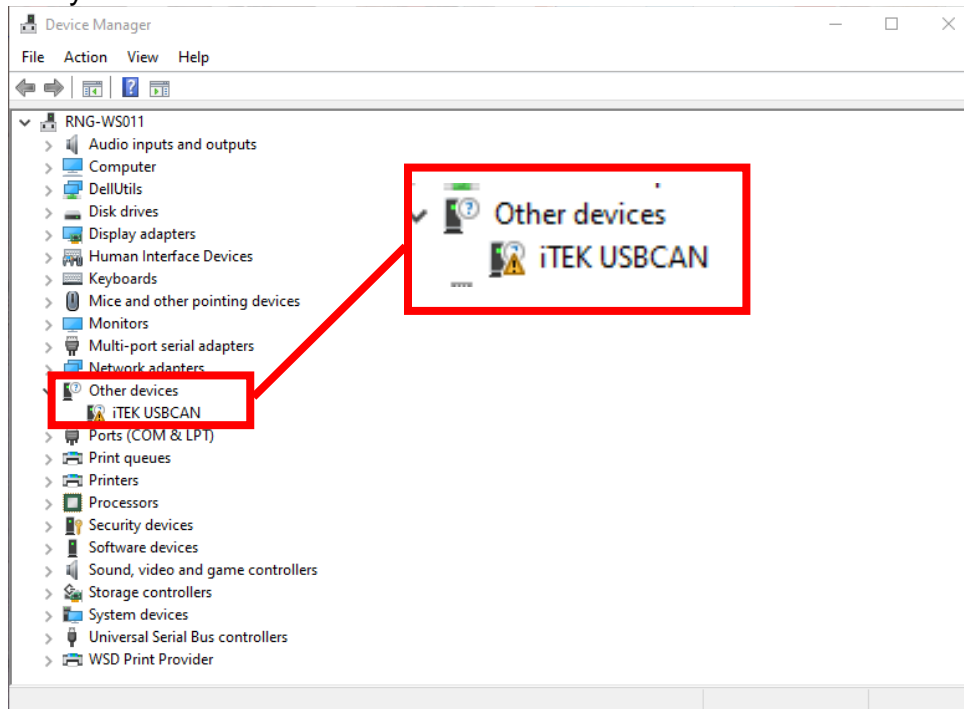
Device Manager

File Action View Help

RNG-WS011
Audio inputs and outputs
Computer
DellUtils
Disk drives
Display adapters
Human Interface Devices
Keyboards
Mice and other pointing devices
Monitors
Multi-port serial adapters
Network adapters
Other devices
iTEK USBCAN
Ports (COM & LPT)
Print queues
Printers
Processors
Security devices
Software devices
Sound, video and game controllers
Storage controllers
System devices
Universal Serial Bus controllers
WSD Print Provider

Other devices
iTEK USBCAN